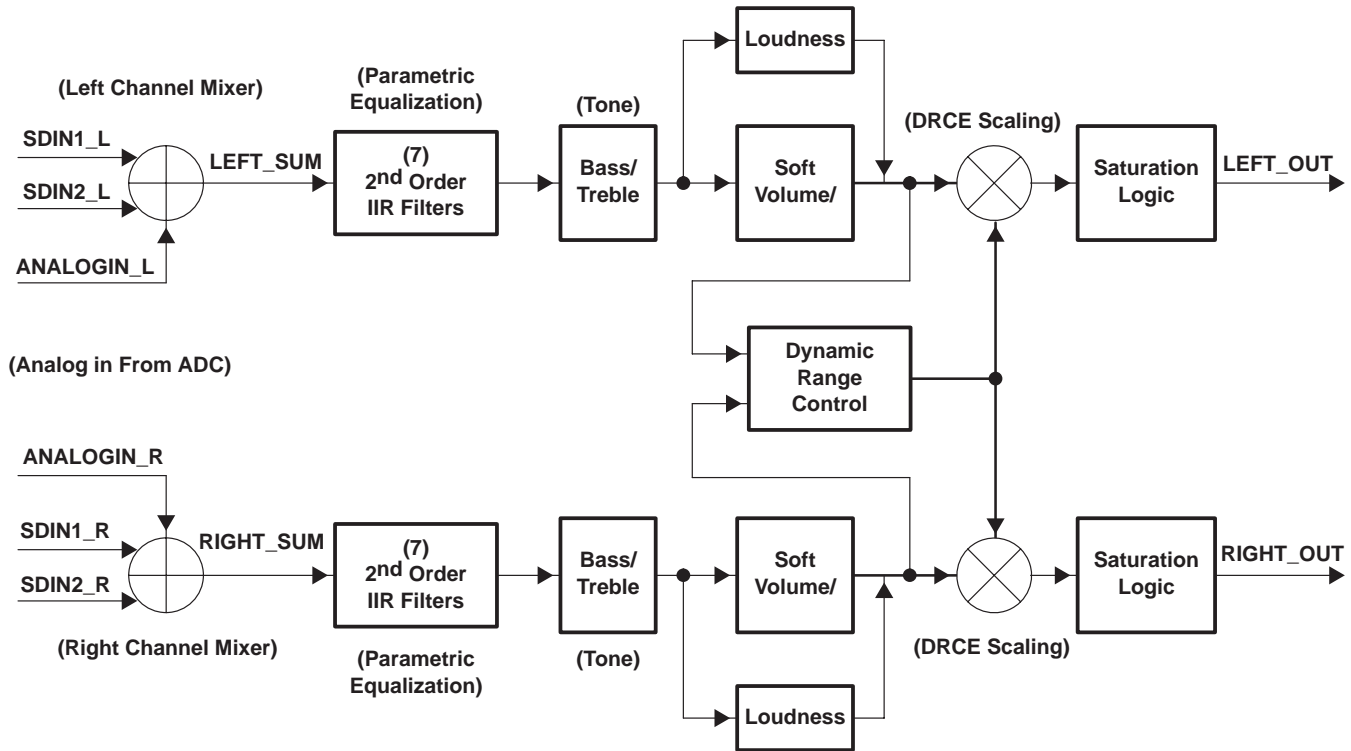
(Left Channel Mixer)

SDIN1_L

SDIN2_L

ANALOGIN_L

LEFT_SUM

(Parametric Equalization)

(7) 2$^{nd}$ Order IIR Filters

(Tone)

Bass/ Treble

Loudness

Soft Volume/

(DRCE Scaling)

Saturation Logic

LEFT_OUT

(Analog in From ADC)

Dynamic Range Control

ANALOGIN_R

SDIN1_R

SDIN2_R

RIGHT_SUM

(7) 2$^{nd}$ Order IIR Filters

Bass/ Treble

Soft Volume/

Saturation Logic

RIGHT_OUT

(Right Channel Mixer)

(Parametric Equalization)

(Tone)

(DRCE Scaling)

Loudness